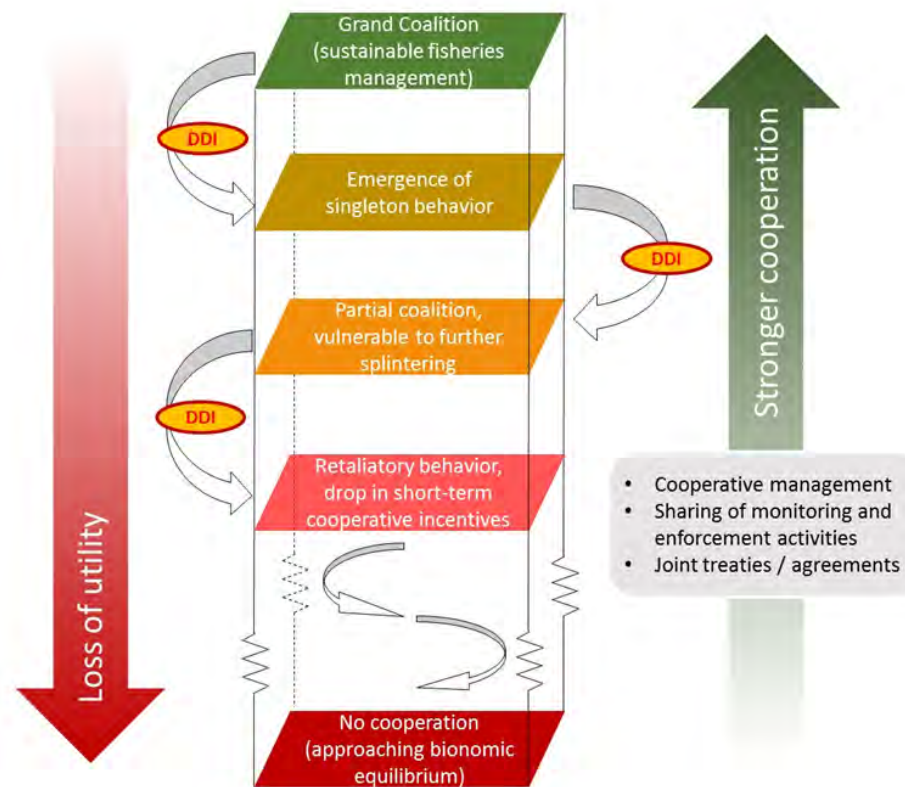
Loss of utility

Grand Coalition (sustainable fisheries management)

DDI

Emergence of singleton behavior

DDI

Partial coalition, vulnerable to further splintering

DDI

Retaliatory behavior, drop in short-term cooperative incentives

No cooperation (approaching bionomic equilibrium)

Stronger cooperation

- Cooperative management
- Sharing of monitoring and enforcement activities
- Joint treaties / agreements